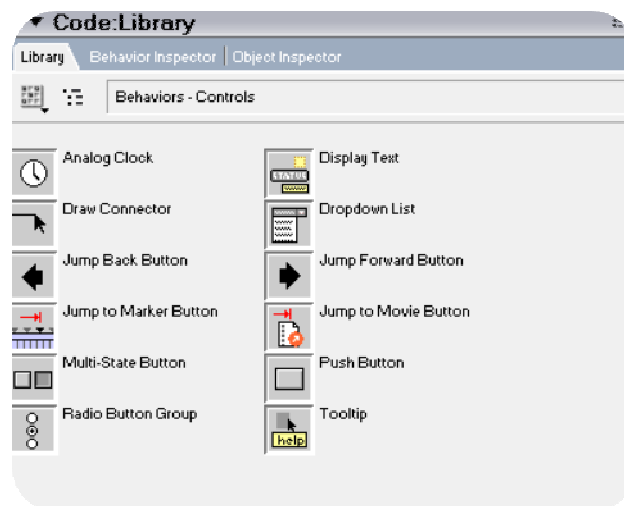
▼ Code:Library

Library | Behavior Inspector | Object Inspector

Behaviors - Controls

Analog Clock

Draw Connector

Jump Back Button

Jump to Marker Button

Multi-State Button

Radio Button Group

Display Text

Dropdown List

Jump Forward Button

Jump to Movie Button

Push Button

Tooltip

help